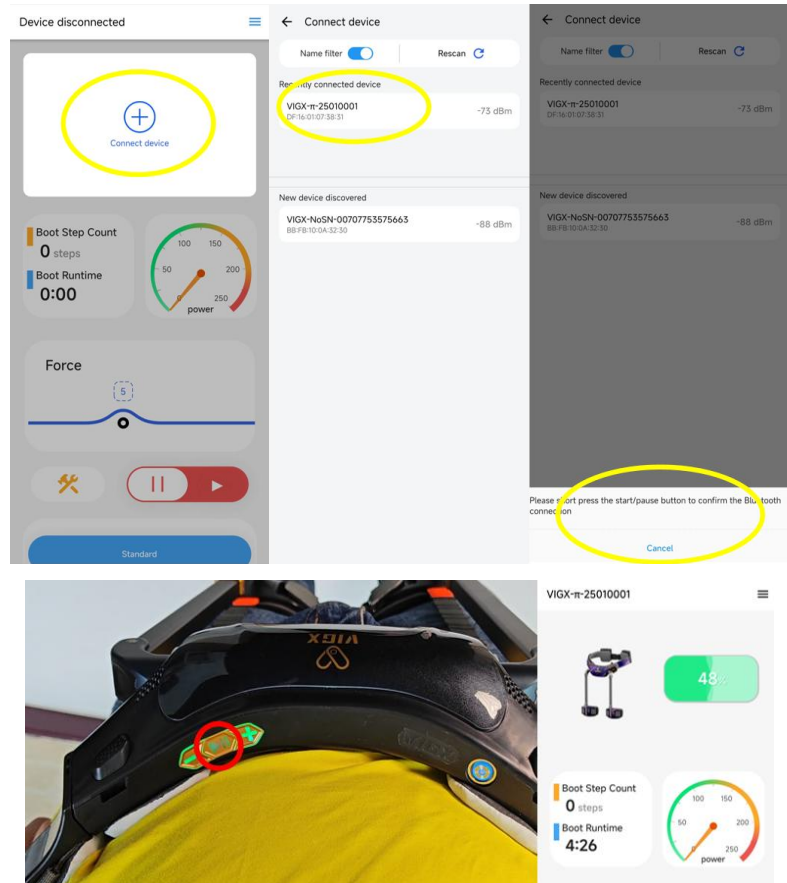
Device disconnected

Connect device

Boot Step Count
0 steps
Boot Runtime
0:00

100 150
50 200
250
power

Force
5

Standard

Connect device

Name filter
Rescan

Recently connected device
VIGX-π-25010001
DF:16:01:07:38:31
-73 dBm

New device discovered
VIGX-NoSN-00707753575663
BB:FB:10:0A:32:30
-88 dBm

Connect device

Name filter
Rescan

Recently connected device
VIGX-π-25010001
DF:16:01:07:38:31
-73 dBm

New device discovered
VIGX-NoSN-00707753575663
BB:FB:10:0A:32:30
-88 dBm

Please s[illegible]rt press the start/pause button to confirm the Blu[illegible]tooth connection

Cancel

VIGX

VIGX-π-25010001

48%

Boot Step Count
0 steps
Boot Runtime
4:26

100 150
50 200
250
power